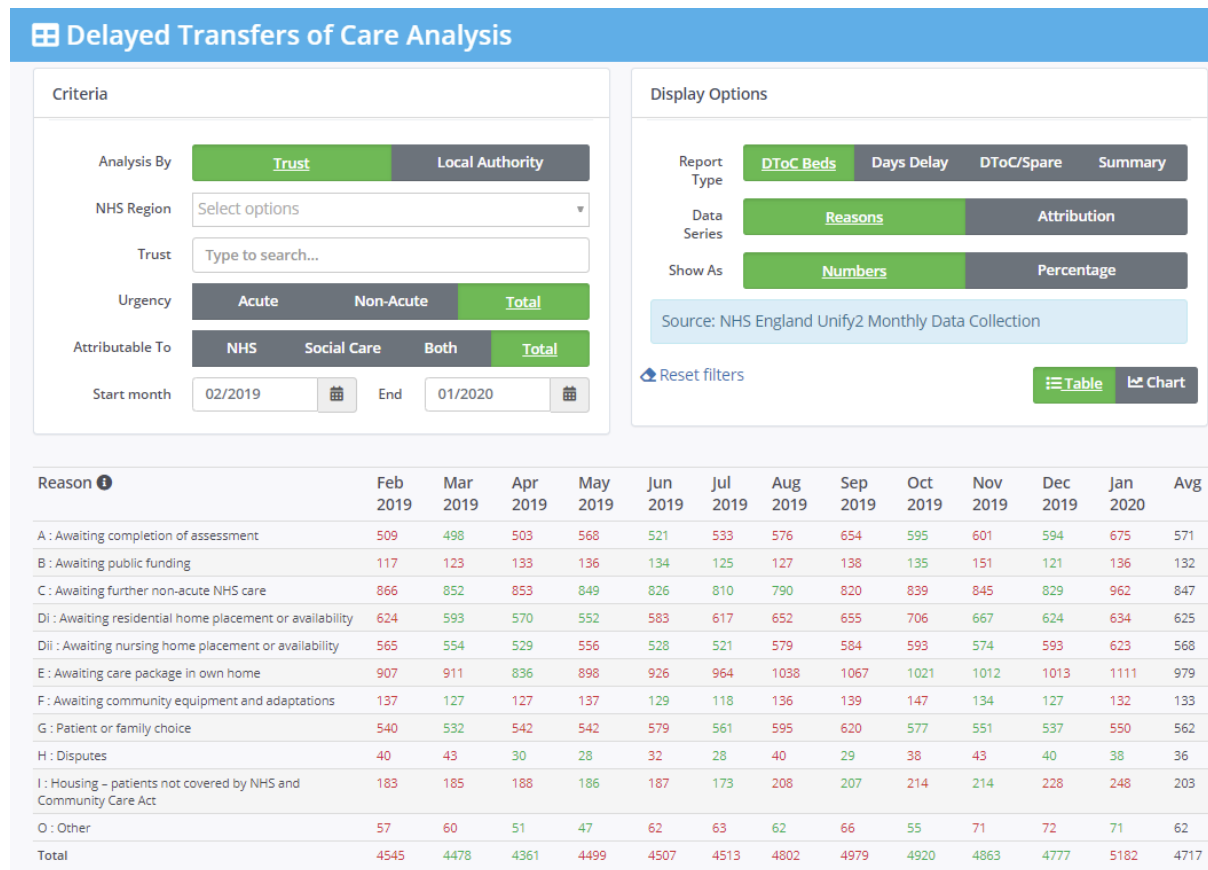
Delayed Transfers of Care Analysis

Criteria

Analysis By | Trust | Local Authority

NHS Region | Select options

Trust | Type to search...

Urgency | Acute | Non-Acute | Total

Attributable To | NHS | Social Care | Both | Total

Start month | 02/2019 | End | 01/2020

Display Options

Report Type | DToC Beds | Days Delay | DToC/Spare | Summary

Data Series | Reasons | Attribution

Show As | Numbers | Percentage

Source: NHS England Unify2 Monthly Data Collection

Reset filters

Table | Chart

| Reason | Feb 2019 | Mar 2019 | Apr 2019 | May 2019 | Jun 2019 | Jul 2019 | Aug 2019 | Sep 2019 | Oct 2019 | Nov 2019 | Dec 2019 | Jan 2020 | Avg |
|---|---|---|---|---|---|---|---|---|---|---|---|---|---|
| A : Awaiting completion of assessment | 509 | 498 | 503 | 568 | 521 | 533 | 576 | 654 | 595 | 601 | 594 | 675 | 571 |
| B : Awaiting public funding | 117 | 123 | 133 | 136 | 134 | 125 | 127 | 138 | 135 | 151 | 121 | 136 | 132 |
| C : Awaiting further non-acute NHS care | 866 | 852 | 853 | 849 | 826 | 810 | 790 | 820 | 839 | 845 | 829 | 962 | 847 |
| Di : Awaiting residential home placement or availability | 624 | 593 | 570 | 552 | 583 | 617 | 652 | 655 | 706 | 667 | 624 | 634 | 625 |
| Dii : Awaiting nursing home placement or availability | 565 | 554 | 529 | 556 | 528 | 521 | 579 | 584 | 593 | 574 | 593 | 623 | 568 |
| E : Awaiting care package in own home | 907 | 911 | 836 | 898 | 926 | 964 | 1038 | 1067 | 1021 | 1012 | 1013 | 1111 | 979 |
| F : Awaiting community equipment and adaptations | 137 | 127 | 127 | 137 | 129 | 118 | 136 | 139 | 147 | 134 | 127 | 132 | 133 |
| G : Patient or family choice | 540 | 532 | 542 | 542 | 579 | 561 | 595 | 620 | 577 | 551 | 537 | 550 | 562 |
| H : Disputes | 40 | 43 | 30 | 28 | 32 | 28 | 40 | 29 | 38 | 43 | 40 | 38 | 36 |
| I : Housing – patients not covered by NHS and Community Care Act | 183 | 185 | 188 | 186 | 187 | 173 | 208 | 207 | 214 | 214 | 228 | 248 | 203 |
| O : Other | 57 | 60 | 51 | 47 | 62 | 63 | 62 | 66 | 55 | 71 | 72 | 71 | 62 |
| Total | 4545 | 4478 | 4361 | 4499 | 4507 | 4513 | 4802 | 4979 | 4920 | 4863 | 4777 | 5182 | 4717 |